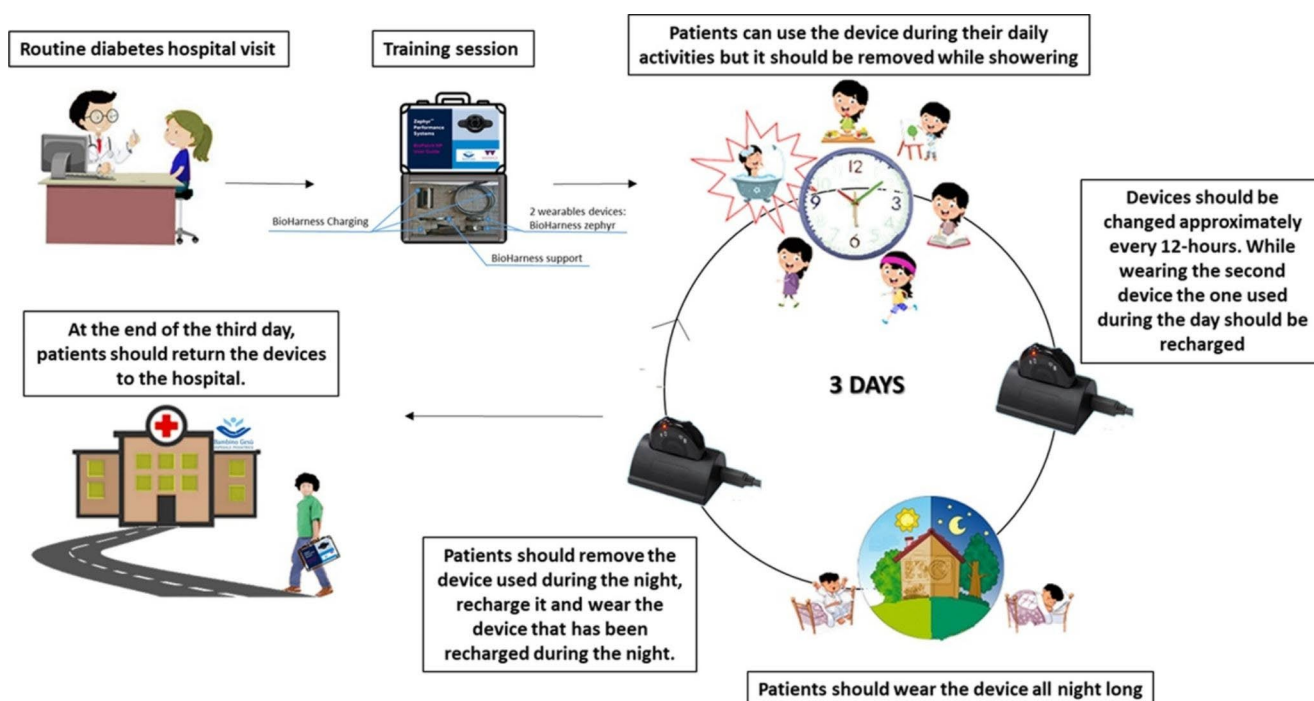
Routine diabetes hospital visit

Training session

Zephyr Performance Systems

BioHarness Charging

2 wearables devices: BioHarness zephyr

BioHarness support

Patients can use the device during their daily activities but it should be removed while showering

12
9
3
6

Devices should be changed approximately every 12-hours. While wearing the second device the one used during the day should be recharged

3 DAYS

At the end of the third day, patients should return the devices to the hospital.

Bambino Gesù

Patients should remove the device used during the night, recharge it and wear the device that has been recharged during the night.

Patients should wear the device all night long